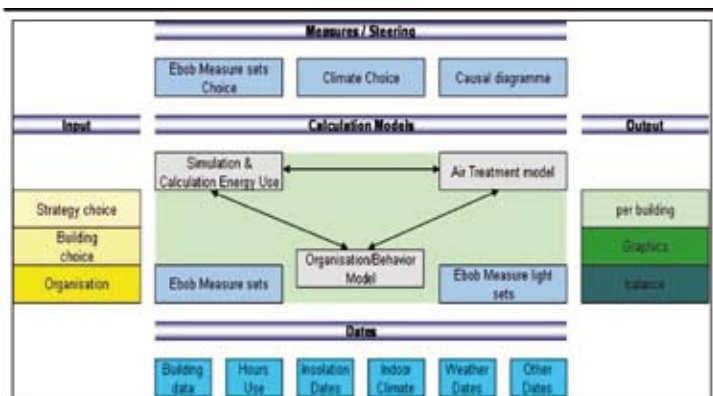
Measures / Steering

Ebob Measure sets Choice

Climate Choice

Causal diagramme

Input

Calculation Models

Output

Simulation & Calculation Energy Use

Air Treatment model

Strategy choice

Building choice

Organisation

Organisation/Behavior Model

per building

Graphics

balance

Ebob Measure sets

Ebob Measure light sets

Dates

Building data

Hours Use

Insolation Dates

Indoor Climate

Weather Dates

Other Dates